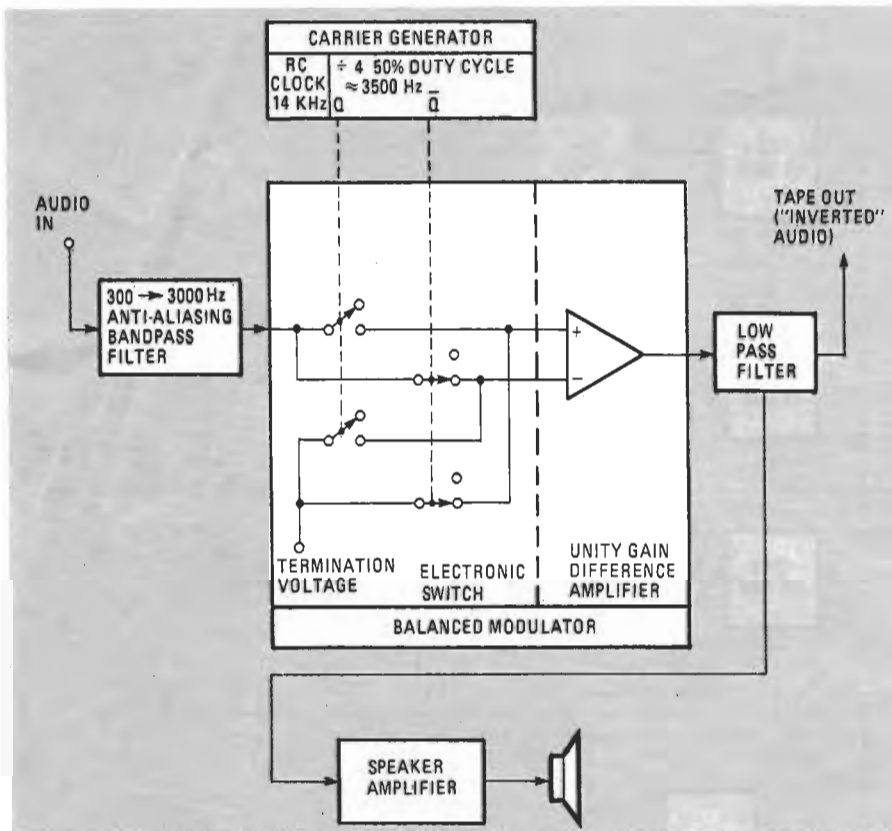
CARRIER GENERATOR

RC CLOCK 14 KHz

$\div$ 4 50% DUTY CYCLE $\approx$ 3500 Hz

Q $\bar{Q}$

AUDIO IN

300 → 3000 Hz ANTI-ALIASING BANDPASS FILTER

+

−

TAPE OUT ("INVERTED" AUDIO)

LOW PASS FILTER

TERMINATION VOLTAGE

ELECTRONIC SWITCH

UNITY GAIN DIFFERENCE AMPLIFIER

BALANCED MODULATOR

SPEAKER AMPLIFIER